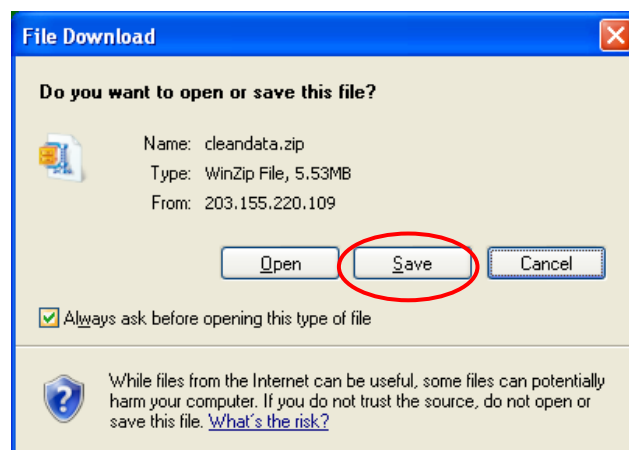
File Download

Do you want to open or save this file?

Name: cleandata.zip
Type: WinZip File, 5.53MB
From: 203.155.220.109

Open
Save
Cancel

Always ask before opening this type of file

While files from the Internet can be useful, some files can potentially harm your computer. If you do not trust the source, do not open or save this file. What's the risk?